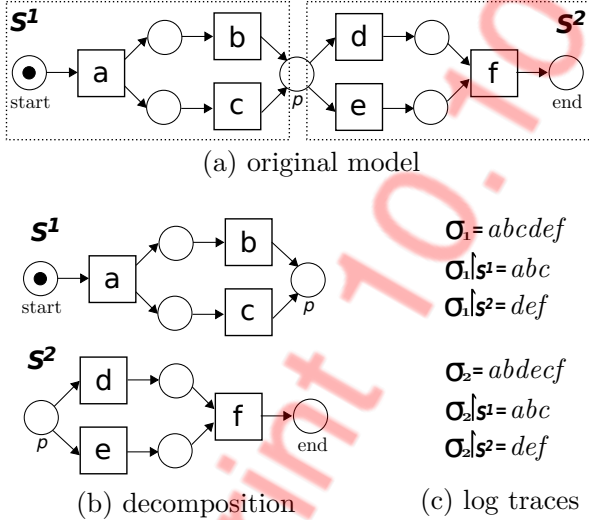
$S^1$

a
b
c
start
p

$S^2$

d
e
f
end

(a) original model

$S^1$

a
b
c
start
p

$\sigma_1 = abcdef$

$\sigma_1 \upharpoonright_{S^1} = abc$

$\sigma_1 \upharpoonright_{S^2} = def$

$S^2$

d
e
f
p
end

$\sigma_2 = abdecf$

$\sigma_2 \upharpoonright_{S^1} = abc$

$\sigma_2 \upharpoonright_{S^2} = def$

(b) decomposition

(c) log traces

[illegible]irt 10.10